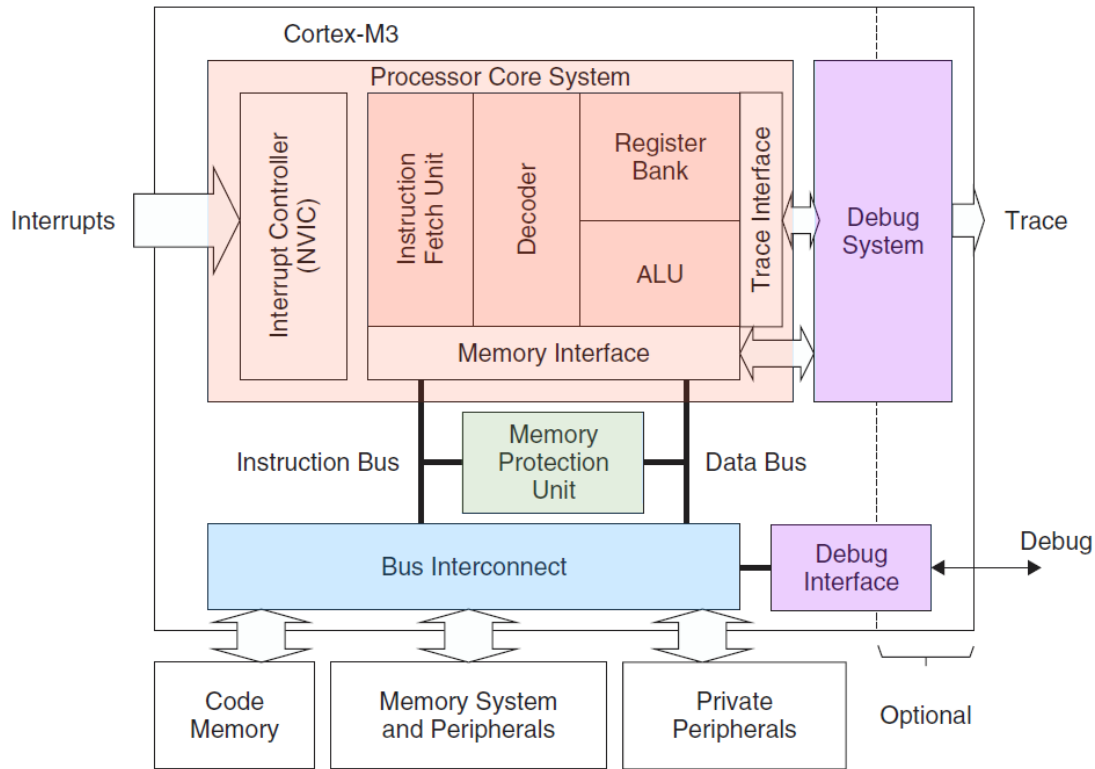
Cortex-M3

Processor Core System

Interrupts

Interrupt Controller (NVIC)

Instruction Fetch Unit

Decoder

Register Bank

ALU

Trace Interface

Debug System

Trace

Memory Interface

Instruction Bus

Memory Protection Unit

Data Bus

Bus Interconnect

Debug Interface

Debug

Code Memory

Memory System and Peripherals

Private Peripherals

Optional